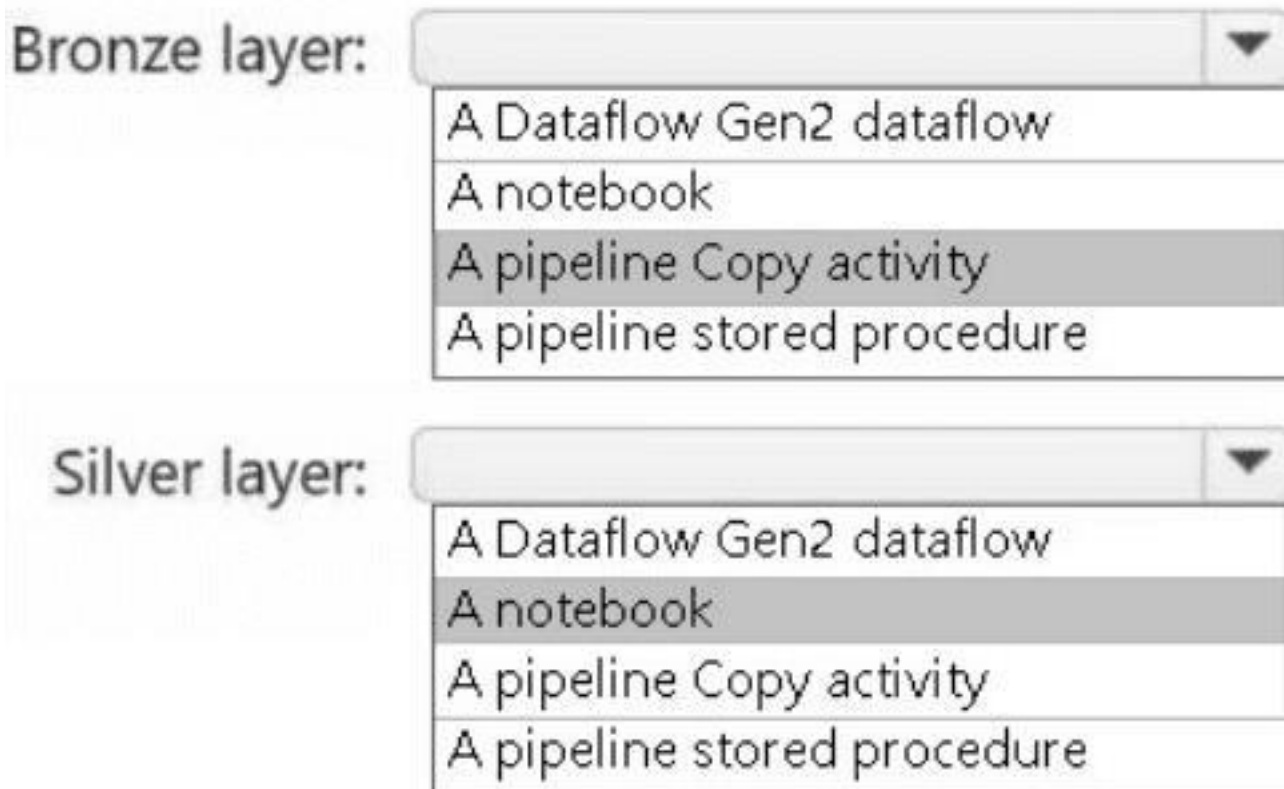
Bronze layer:

A Dataflow Gen2 dataflow
A notebook
A pipeline Copy activity
A pipeline stored procedure

Silver layer:

A Dataflow Gen2 dataflow
A notebook
A pipeline Copy activity
A pipeline stored procedure